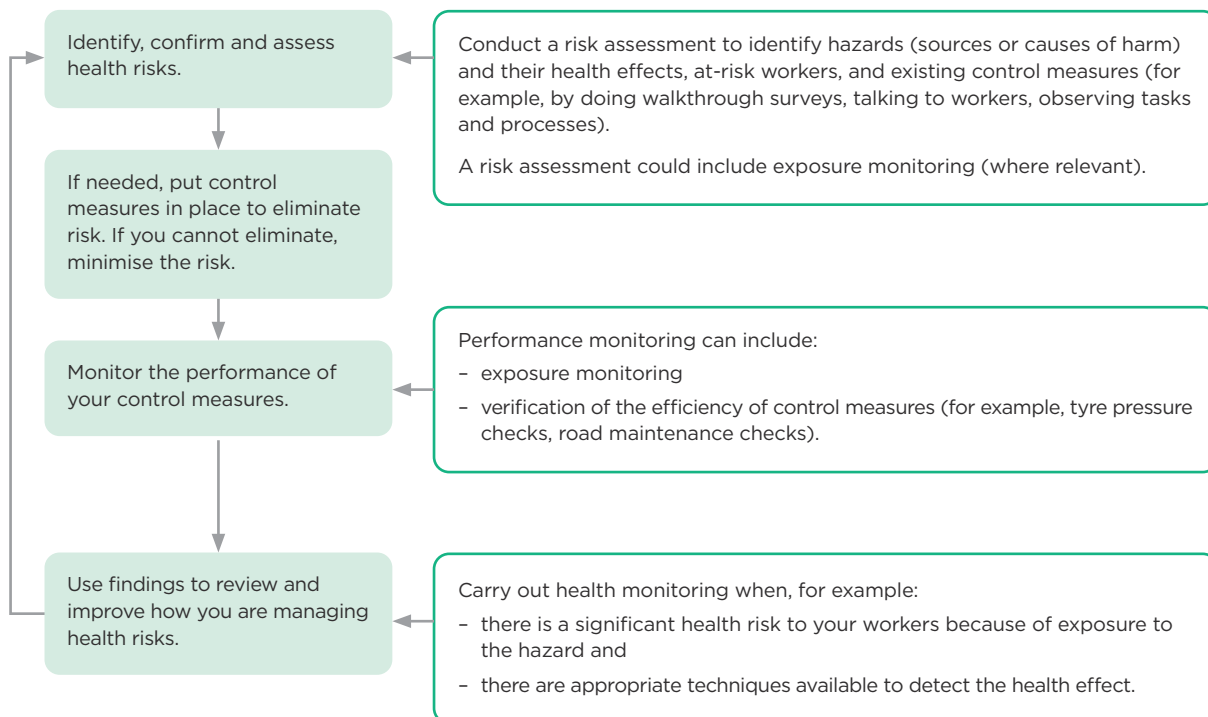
Identify, confirm and assess health risks.

Conduct a risk assessment to identify hazards (sources or causes of harm) and their health effects, at-risk workers, and existing control measures (for example, by doing walkthrough surveys, talking to workers, observing tasks and processes).

A risk assessment could include exposure monitoring (where relevant).

If needed, put control measures in place to eliminate risk. If you cannot eliminate, minimise the risk.

Monitor the performance of your control measures.

Performance monitoring can include:
– exposure monitoring
– verification of the efficiency of control measures (for example, tyre pressure checks, road maintenance checks).

Use findings to review and improve how you are managing health risks.

Carry out health monitoring when, for example:
– there is a significant health risk to your workers because of exposure to the hazard and
– there are appropriate techniques available to detect the health effect.